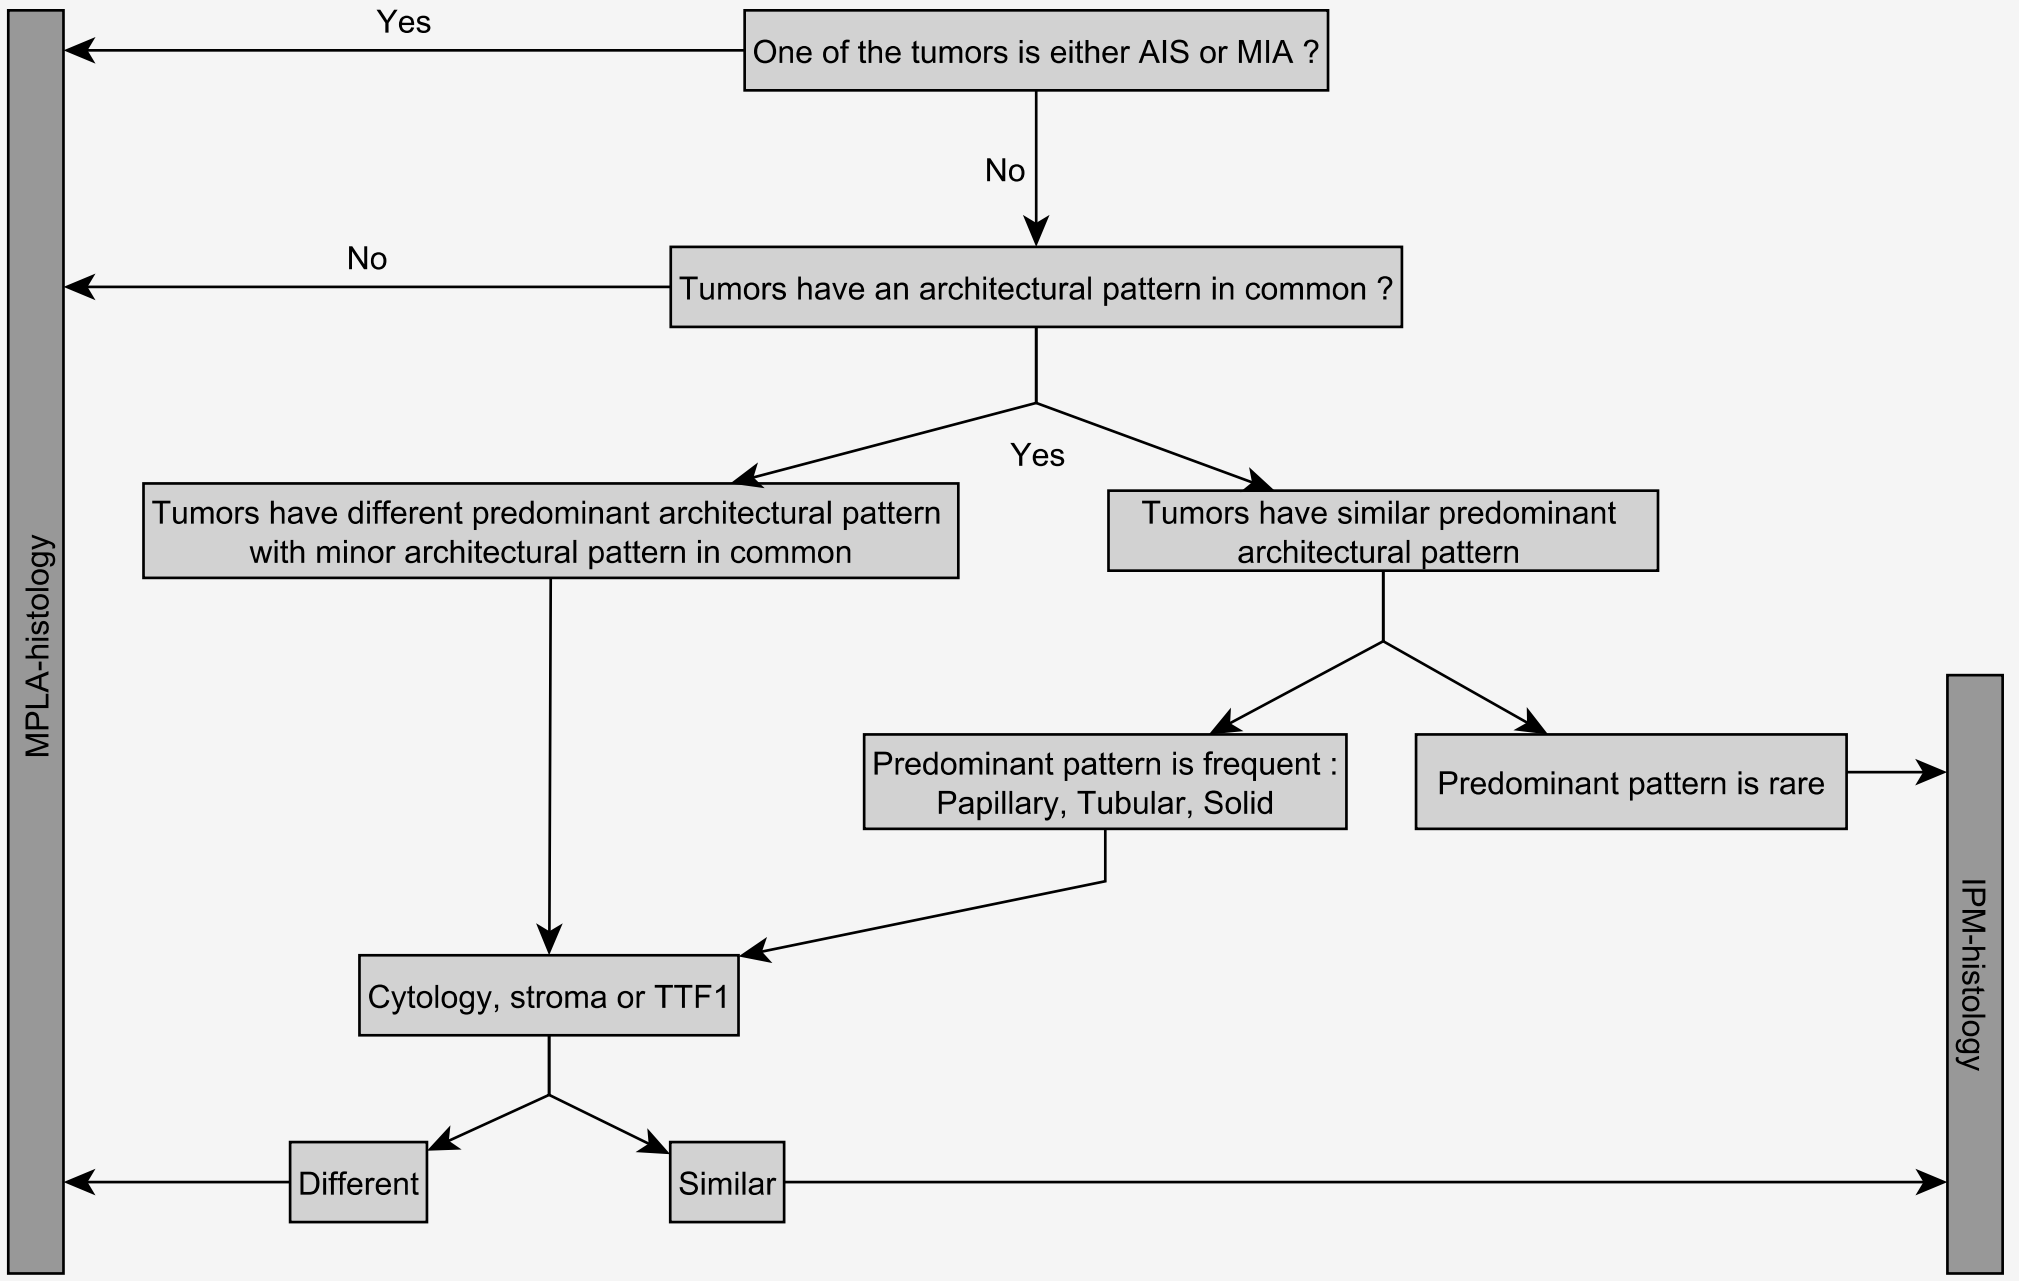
Yes

One of the tumors is either AIS or MIA ?

No

No

Tumors have an architectural pattern in common ?

Yes

Tumors have different predominant architectural pattern with minor architectural pattern in common

Tumors have similar predominant architectural pattern

Predominant pattern is frequent : Papillary, Tubular, Solid

Predominant pattern is rare

Cytology, stroma or TTF1

Different

Similar

MPLA-histology

IPM-histology